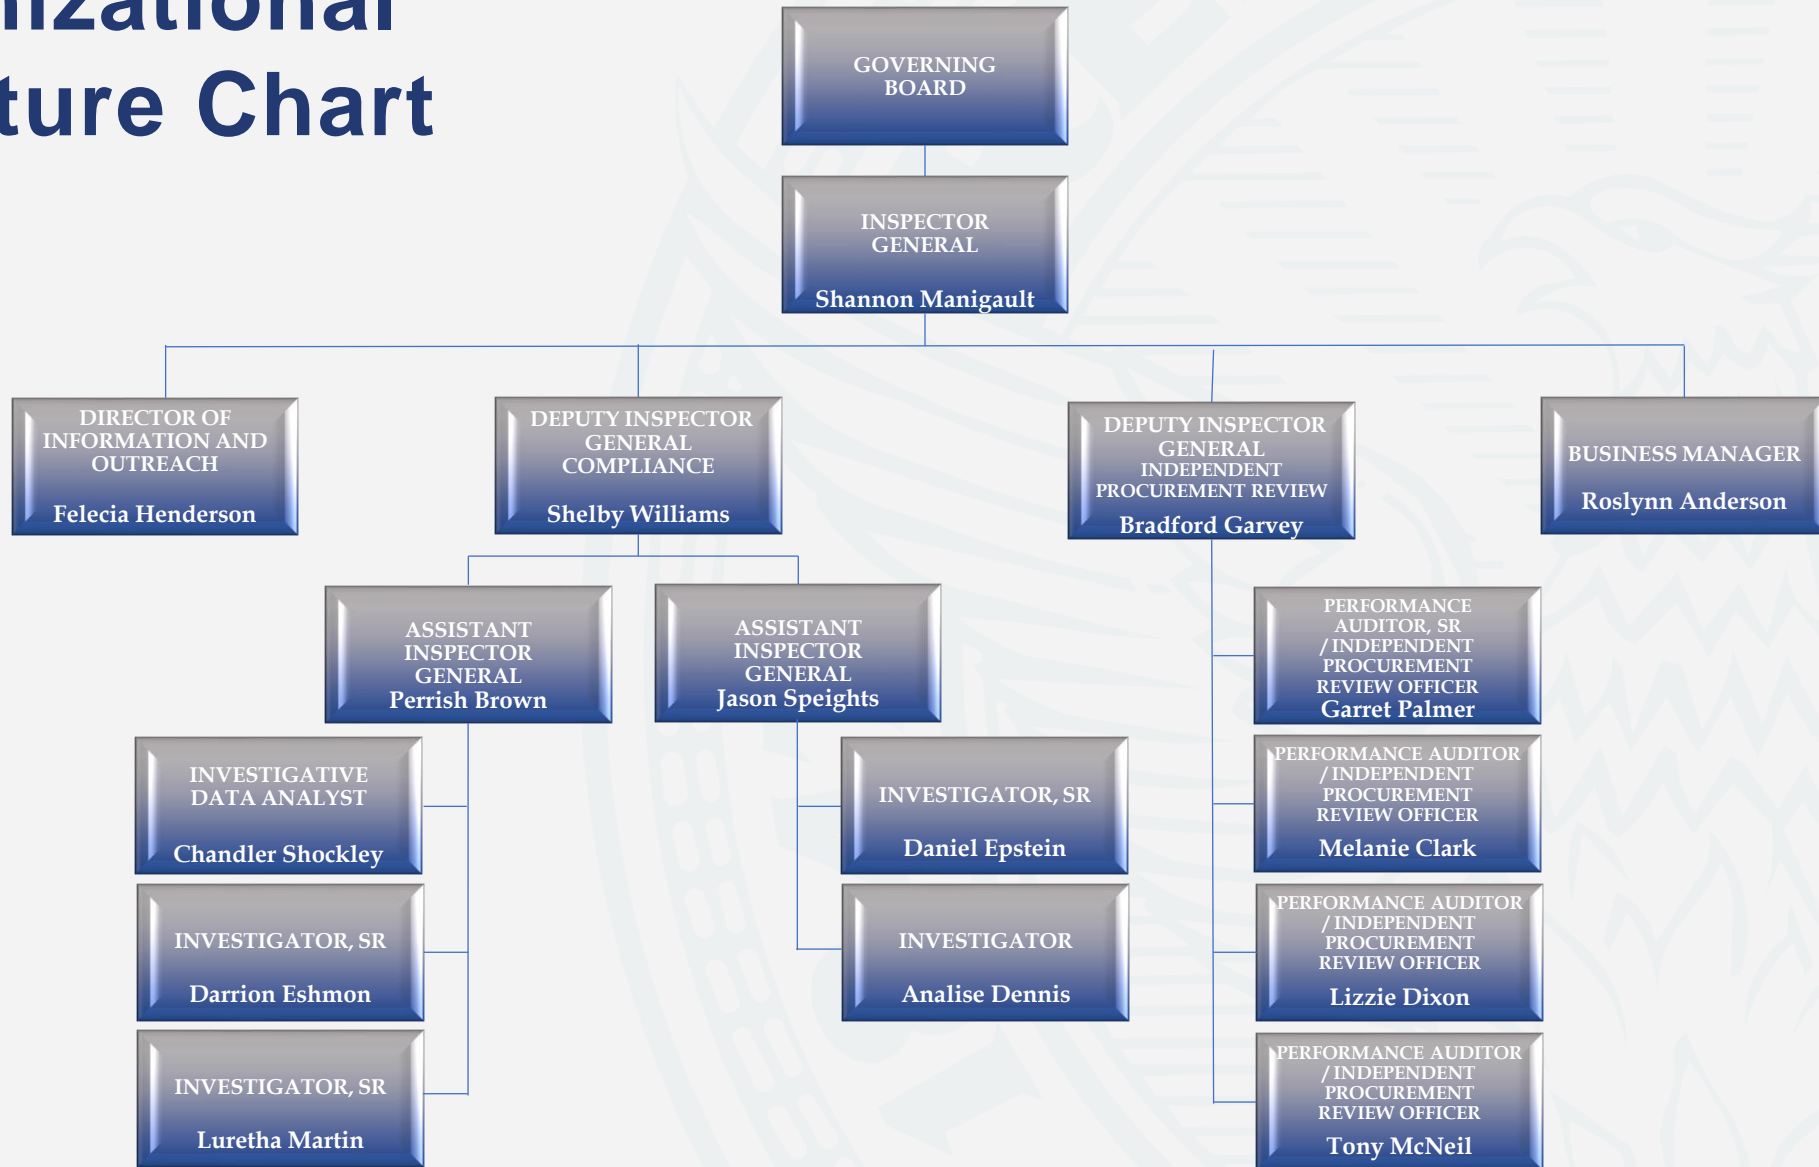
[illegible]nizational
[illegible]ture Chart

GOVERNING BOARD

INSPECTOR GENERAL
Shannon Manigault

DIRECTOR OF INFORMATION AND OUTREACH
Felecia Henderson

DEPUTY INSPECTOR GENERAL COMPLIANCE
Shelby Williams

DEPUTY INSPECTOR GENERAL INDEPENDENT PROCUREMENT REVIEW
Bradford Garvey

BUSINESS MANAGER
Roslynn Anderson

ASSISTANT INSPECTOR GENERAL
Perrish Brown

ASSISTANT INSPECTOR GENERAL
Jason Speights

PERFORMANCE AUDITOR, SR / INDEPENDENT PROCUREMENT REVIEW OFFICER
Garret Palmer

INVESTIGATIVE DATA ANALYST
Chandler Shockley

INVESTIGATOR, SR
Daniel Epstein

PERFORMANCE AUDITOR / INDEPENDENT PROCUREMENT REVIEW OFFICER
Melanie Clark

INVESTIGATOR, SR
Darrion Eshmon

INVESTIGATOR
Analise Dennis

PERFORMANCE AUDITOR / INDEPENDENT PROCUREMENT REVIEW OFFICER
Lizzie Dixon

INVESTIGATOR, SR
Luretha Martin

PERFORMANCE AUDITOR / INDEPENDENT PROCUREMENT REVIEW OFFICER
Tony McNeil